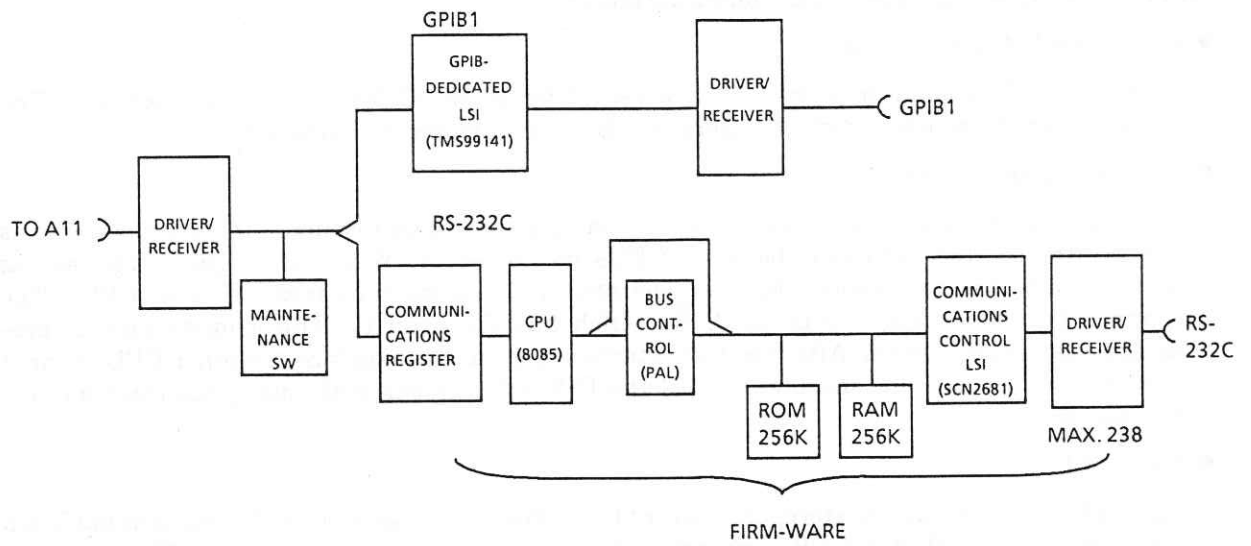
GPIB1

GPIB-DEDICATED LSI (TMS99141)

DRIVER/ RECEIVER

GPIB1

TO A11

DRIVER/ RECEIVER

RS-232C

MAINTENANCE SW

COMMUNICATIONS REGISTER

CPU (8085)

BUS CONTROL (PAL)

COMMUNICATIONS CONTROL LSI (SCN2681)

DRIVER/ RECEIVER

RS-232C

ROM 256K

RAM 256K

MAX. 238

FIRM-WARE